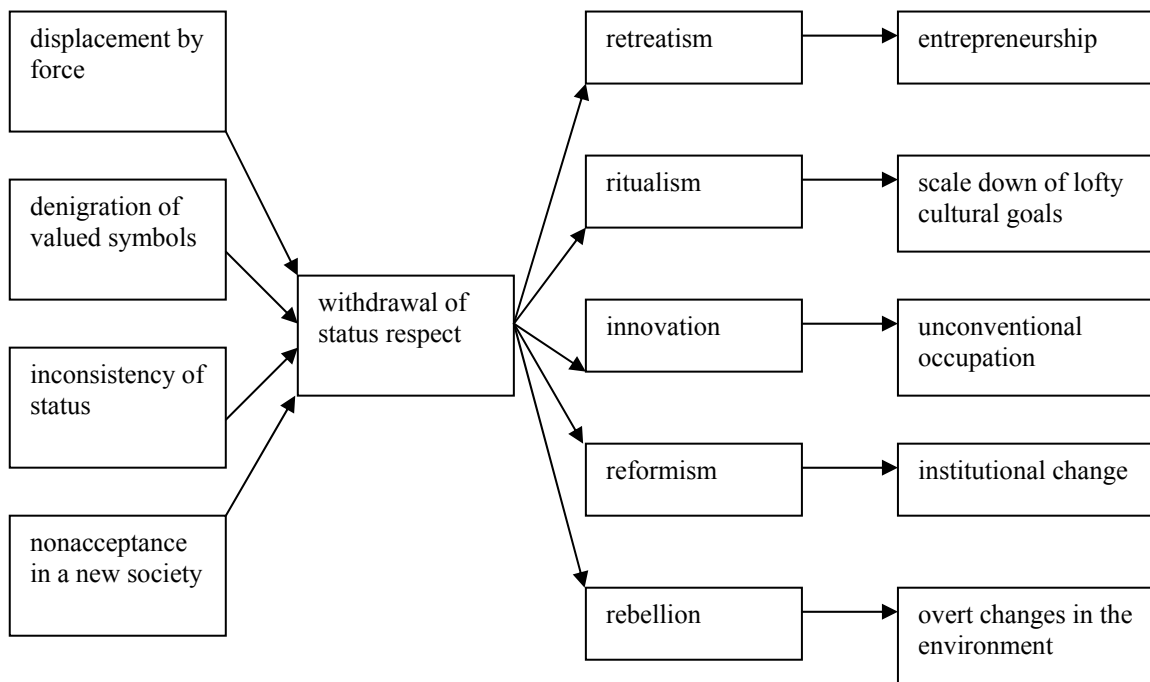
displacement by force

denigration of valued symbols

inconsistency of status

nonacceptance in a new society

withdrawal of status respect

retreatism

entrepreneurship

ritualism

scale down of lofty cultural goals

innovation

unconventional occupation

reformism

institutional change

rebellion

overt changes in the environment